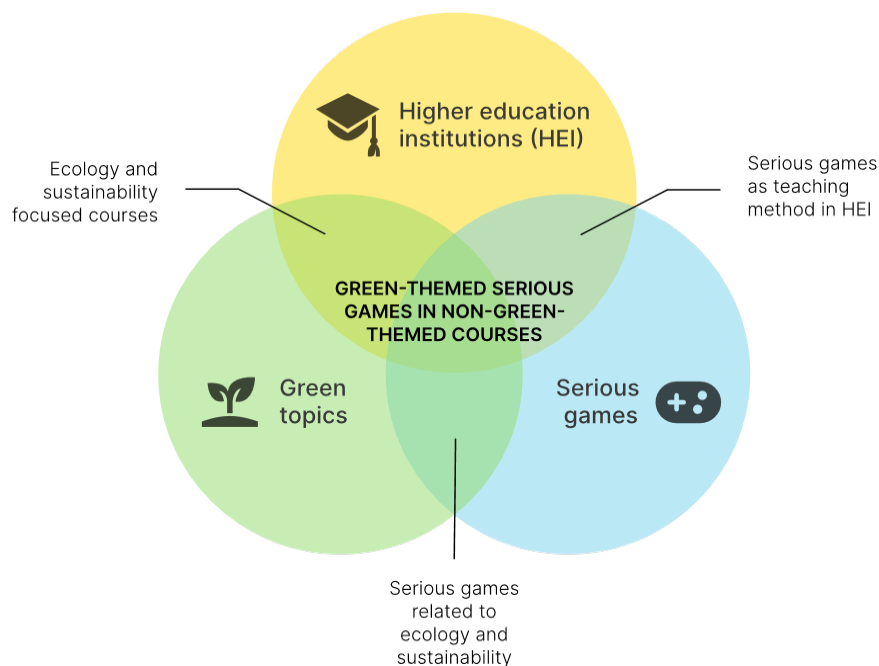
Higher education institutions (HEI)

Ecology and sustainability focused courses

Serious games as teaching method in HEI

GREEN-THEMED SERIOUS GAMES IN NON-GREEN-THEMED COURSES

Green topics

Serious games

Serious games related to ecology and sustainability